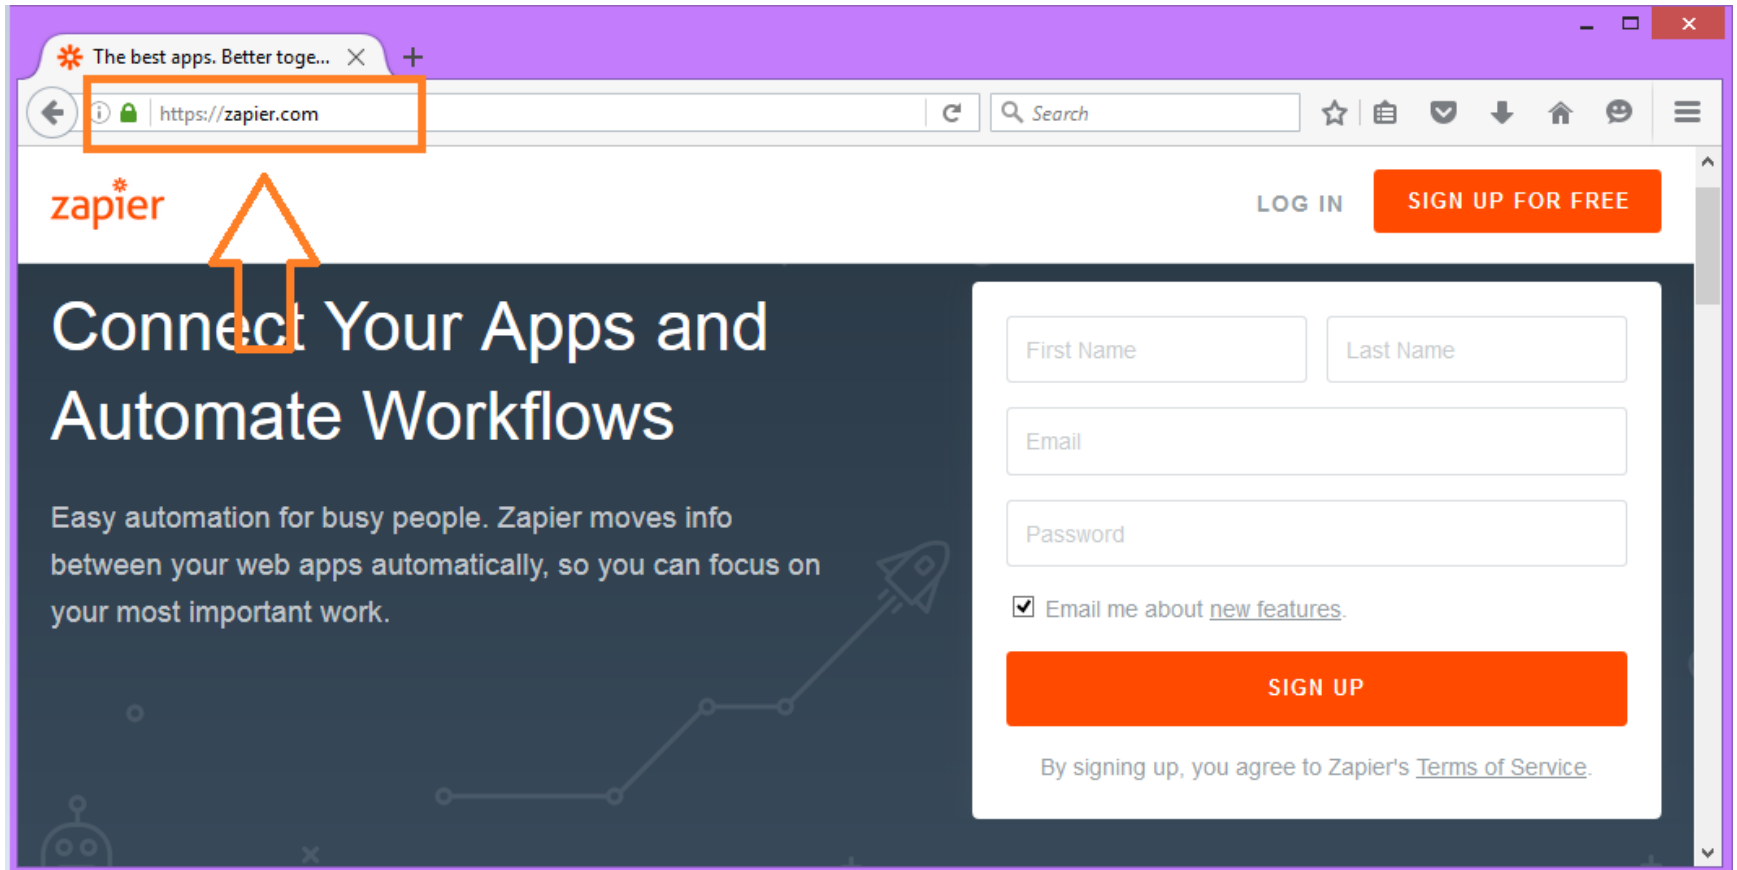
The best apps. Better toge...

https://zapier.com

Search

zapier

LOG IN

SIGN UP FOR FREE

Connect Your Apps and Automate Workflows

Easy automation for busy people. Zapier moves info between your web apps automatically, so you can focus on your most important work.

First Name

Last Name

Email

Password

Email me about new features.

SIGN UP

By signing up, you agree to Zapier's Terms of Service.